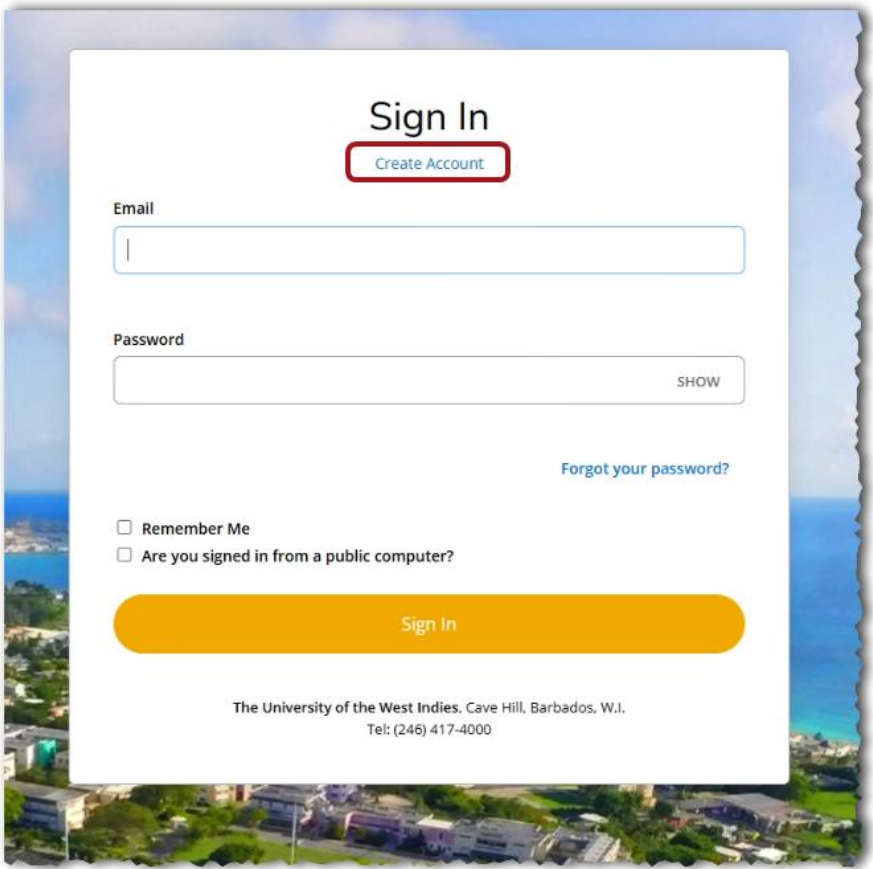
Sign In
Create Account

Email

Password

SHOW

Forgot your password?

Remember Me
Are you signed in from a public computer?

Sign In

The University of the West Indies, Cave Hill, Barbados, W.I.
Tel: (246) 417-4000